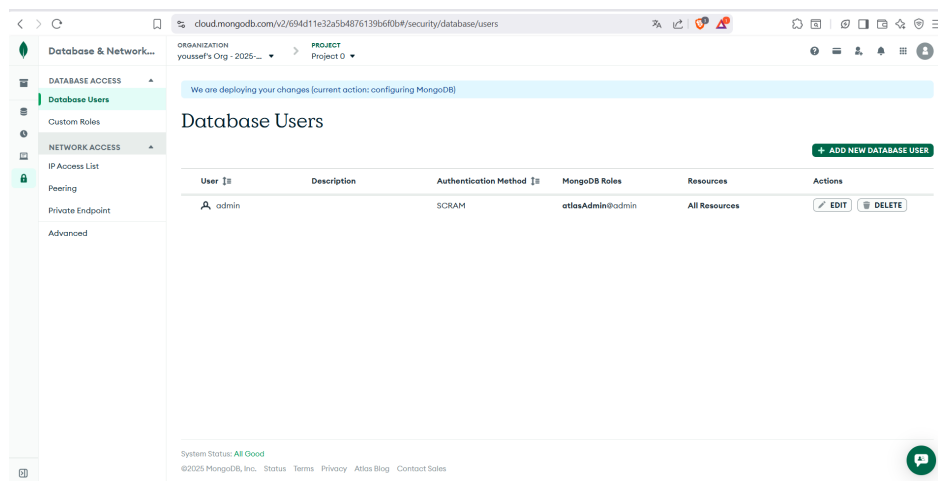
cloud.mongodb.com/v2/694d11e32a5b4876139b6f0b#/security/database/users

Database & Network...

ORGANIZATION
youssef's Org - 2025-...

PROJECT
Project 0

DATABASE ACCESS
Database Users
Custom Roles
NETWORK ACCESS
IP Access List
Peering
Private Endpoint
Advanced

We are deploying your changes (current action: configuring MongoDB)

Database Users

+ ADD NEW DATABASE USER

| User | Description | Authentication Method | MongoDB Roles | Resources | Actions |
|---|---|---|---|---|---|
| admin | | SCRAM | atlasAdmin@admin | All Resources | EDIT DELETE |

System Status: All Good
©2025 MongoDB, Inc. Status Terms Privacy Atlas Blog Contact Sales